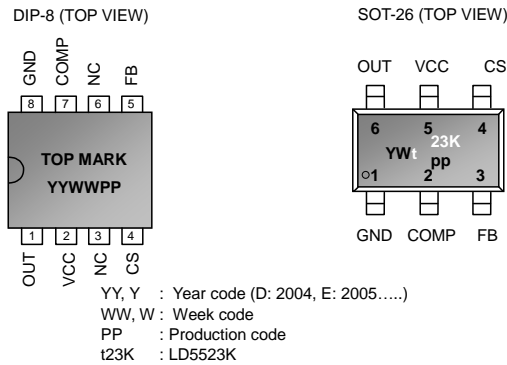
DIP-8 (TOP VIEW)

GND COMP NC FB

8 7 6 5

TOP MARK

YYWWPP

1 2 3 4

OUT VCC NC CS

SOT-26 (TOP VIEW)

OUT VCC CS

6 5 4

YWt 23K

pp

1 2 3

GND COMP FB

YY, Y : Year code (D: 2004, E: 2005…..)
WW, W : Week code
PP : Production code
t23K : LD5523K